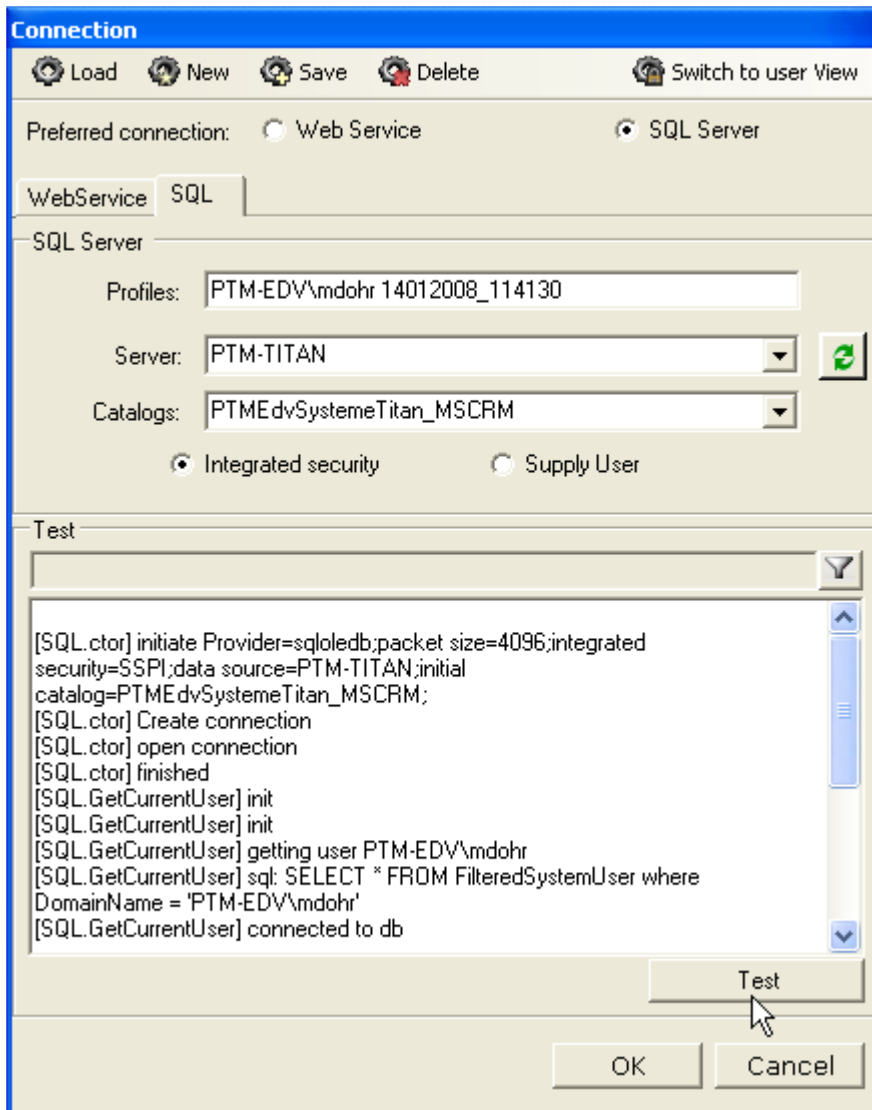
Connection

Load New Save Delete Switch to user View

Preferred connection: Web Service SQL Server

WebService SQL

SQL Server

Profiles: PTM-EDV\mdohr 14012008_114130

Server: PTM-TITAN

Catalogs: PTMEdvSystemeTitan_MSCRM

Integrated security Supply User

Test

[SQL.ctor] initiate Provider=sqloledb;packet size=4096;integrated security=SSPI;data source=PTM-TITAN;initial catalog=PTMEdvSystemeTitan_MSCRM;
[SQL.ctor] Create connection
[SQL.ctor] open connection
[SQL.ctor] finished
[SQL.GetCurrentUser] init
[SQL.GetCurrentUser] init
[SQL.GetCurrentUser] getting user PTM-EDV\mdohr
[SQL.GetCurrentUser] sql: SELECT * FROM FilteredSystemUser where DomainName = 'PTM-EDV\mdohr'
[SQL.GetCurrentUser] connected to db

Test

OK Cancel